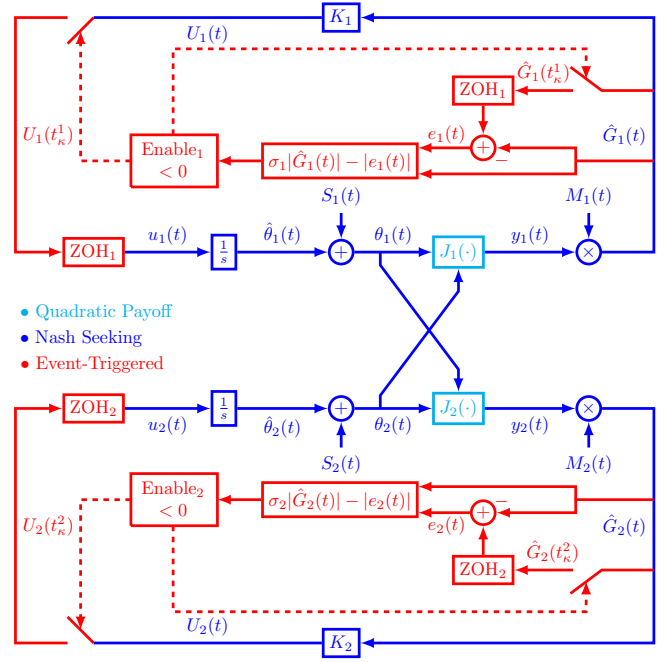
$K_1$

$U_1(t)$

$\hat{G}_1(t_\kappa^1)$

$\text{ZOH}_1$

$U_1(t_\kappa^1)$

$e_1(t)$

$+$

$-$

$\hat{G}_1(t)$

$\text{Enable}_1$
$< 0$

$\sigma_1|\hat{G}_1(t)| - |e_1(t)|$

$S_1(t)$

$M_1(t)$

$\text{ZOH}_1$

$u_1(t)$

$\frac{1}{s}$

$\hat{\theta}_1(t)$

$+$

$\theta_1(t)$

$J_1(\cdot)$

$y_1(t)$

$\times$

• Quadratic Payoff
• Nash Seeking
• Event-Triggered

$\text{ZOH}_2$

$\frac{1}{s}$

$+$

$J_2(\cdot)$

$\times$

$u_2(t)$

$\hat{\theta}_2(t)$

$\theta_2(t)$

$y_2(t)$

$S_2(t)$

$M_2(t)$

$\text{Enable}_2$
$< 0$

$\sigma_2|\hat{G}_2(t)| - |e_2(t)|$

$-$

$+$

$e_2(t)$

$U_2(t_\kappa^2)$

$\hat{G}_2(t)$

$\hat{G}_2(t_\kappa^2)$

$\text{ZOH}_2$

$U_2(t)$

$K_2$